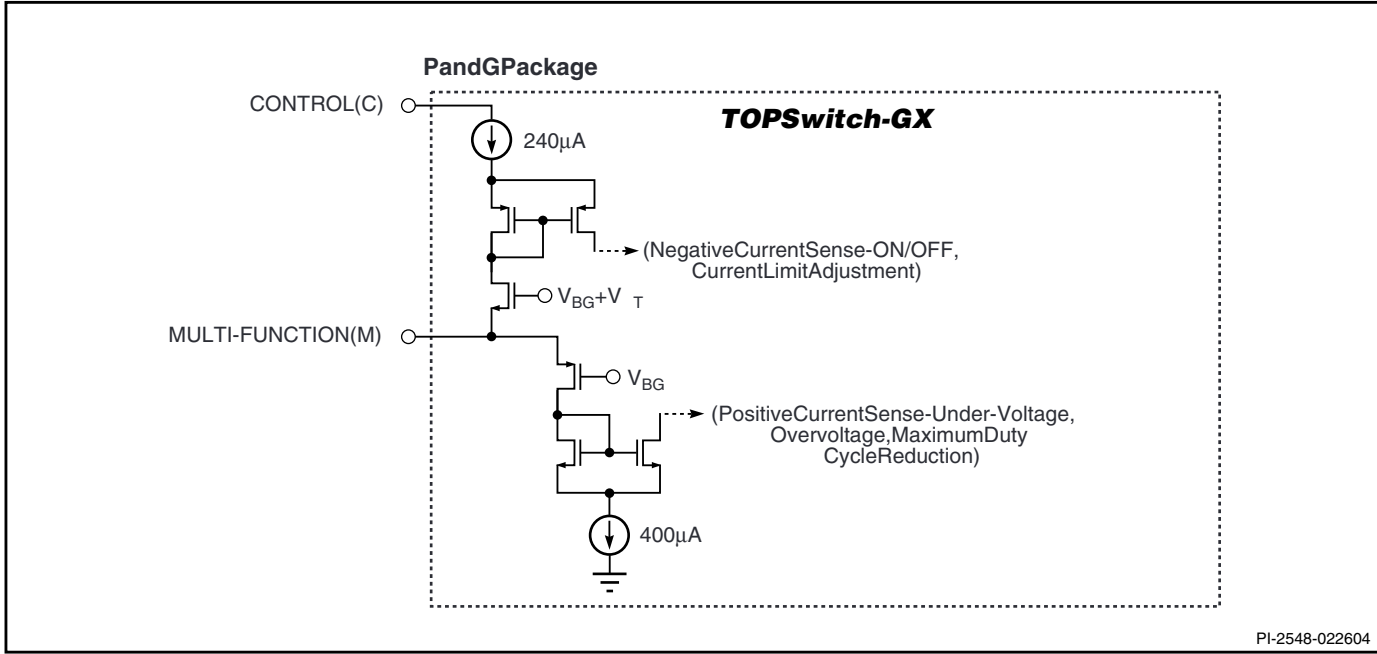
PandGPackage

CONTROL(C)

TOPSwitch-GX

240µA

(NegativeCurrentSense-ON/OFF, CurrentLimitAdjustment)

$V_{BG}+V_T$

MULTI-FUNCTION(M)

$V_{BG}$

(PositiveCurrentSense-Under-Voltage, Overvoltage,MaximumDuty CycleReduction)

400µA

PI-2548-022604